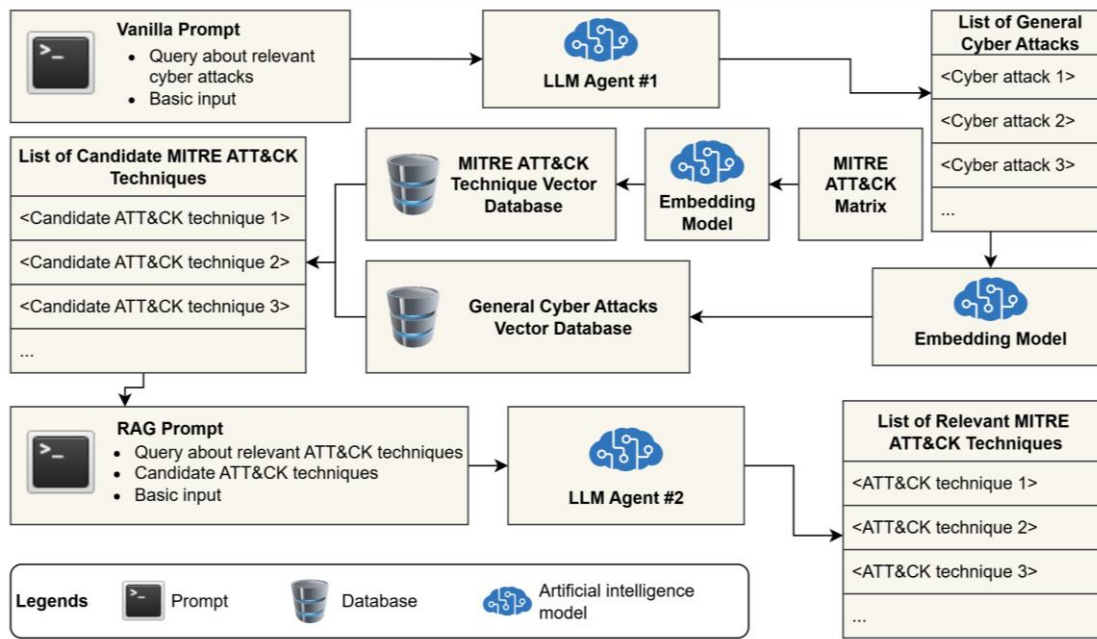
Vanilla Prompt
- Query about relevant cyber attacks
- Basic input

LLM Agent #1

List of General Cyber Attacks
<Cyber attack 1>
<Cyber attack 2>
<Cyber attack 3>
...

List of Candidate MITRE ATT&CK Techniques
<Candidate ATT&CK technique 1>
<Candidate ATT&CK technique 2>
<Candidate ATT&CK technique 3>
...

MITRE ATT&CK Technique Vector Database

Embedding Model

MITRE ATT&CK Matrix

General Cyber Attacks Vector Database

Embedding Model

RAG Prompt
- Query about relevant ATT&CK techniques
- Candidate ATT&CK techniques
- Basic input

LLM Agent #2

List of Relevant MITRE ATT&CK Techniques
<ATT&CK technique 1>
<ATT&CK technique 2>
<ATT&CK technique 3>
...

Legends Prompt Database Artificial intelligence model